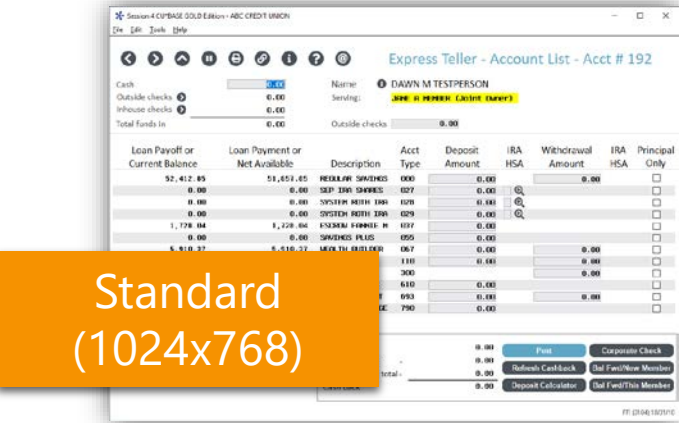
Session 4 CU*BASE GOLD Edition - ABC CREDIT UNION

File Edit Tools Help

Express Teller - Account List - Acct # 192

Cash 0.00
Outside checks 0.00
Inhouse checks 0.00
Total funds in 0.00

Name DAWN M TESTPERSON
Serving: JANE A MEMBER (Joint Owner)

Outside checks 0.00

| Loan Payoff or Current Balance | Loan Payment or Net Available | Description | Acct Type | Deposit Amount | IRA HSA | Withdrawal Amount | IRA HSA | Principal Only |
|---|---|---|---|---|---|---|---|---|
| 52,412.05 | 51,659.05 | REGULAR SAVINGS | 000 | 0.00 | | 0.00 | | |
| 0.00 | 0.00 | SEP IRA SHARES | 027 | 0.00 | | | | |
| 0.00 | 0.00 | SYSTEM ROTH IRA | 028 | 0.00 | | | | |
| 0.00 | 0.00 | SYSTEM ROTH IRA | 029 | 0.00 | | | | |
| 1,728.04 | 1,728.04 | ESCROW FANNIE M | 037 | 0.00 | | | | |
| 0.00 | 0.00 | SAVINGS PLUS | 055 | 0.00 | | | | |
| 5,910.37 | 5,910.37 | WEALTH BUILDER | 067 | 0.00 | | 0.00 | | |
| | | | 110 | 0.00 | | 0.00 | | |
| | | | 300 | | | 0.00 | | |
| | | | 610 | 0.00 | | | | |
| | | | 693 | 0.00 | | | | |
| | | | 790 | 0.00 | | | | |

Standard
(1024x768)

0.00
0.00
total - 0.00
Cash back 0.00

Post
Corporate Check
Refresh Cashback
Bal Fwd/New Member
Deposit Calculator
Bal Fwd/This Member

FT (3104) 18/21/10